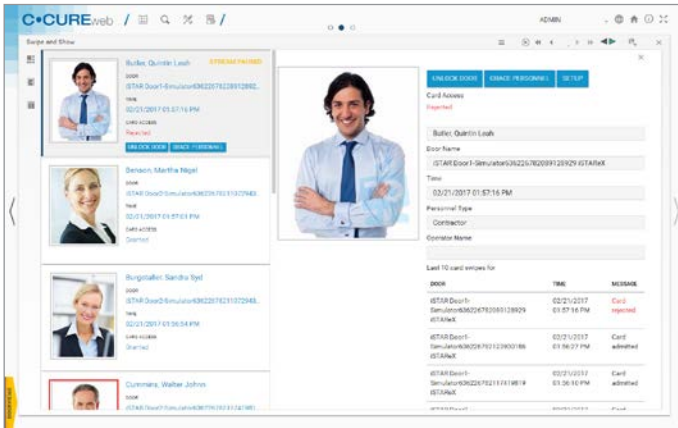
C•CUREweb

ADMIN

Swipe and Show

Butler, Quintin Leah
STREAM PAUSED
DOOR
iSTAR Door1-Simulator6362267820912892...
TIME
02/21/2017 01:57:16 PM
CARD ACCESS
Rejected
UNLOCK DOOR
GRACE PERSONNEL

Benson, Martha Nigel
DOOR
iSTAR Door2-Simulator636226782313729...
TIME
02/21/2017 01:57:01 PM
CARD ACCESS
Granted

Burgstaller, Sandra Syd
DOOR
iSTAR Door2-Simulator636226782313729...
TIME
02/21/2017 01:56:54 PM
CARD ACCESS
Granted

Cummins, Walter John
DOOR
iSTAR Door2-Simulator636226782313729...

UNLOCK DOOR
GRACE PERSONNEL
SETUP

Card Access
Rejected

Butler, Quintin Leah

Door Name
iSTAR Door1-Simulator636226782089128929 iSTAReX

Time
02/21/2017 01:57:16 PM

Personnel Type
Contractor

Operator Name

Last 10 card swipes for

| DOOR | TIME | MESSAGE |
|---|---|---|
| iSTAR Door1-Simulator636226782089128929 iSTAReX | 02/21/2017 01:57:16 PM | Card rejected |
| iSTAR Door1-Simulator636226782123900186 iSTAReX | 02/21/2017 01:56:27 PM | Card admitted |
| iSTAR Door1-Simulator636226782117419819 iSTAReX | 02/21/2017 01:56:10 PM | Card admitted |
| iSTAR Door1- | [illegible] | Card |